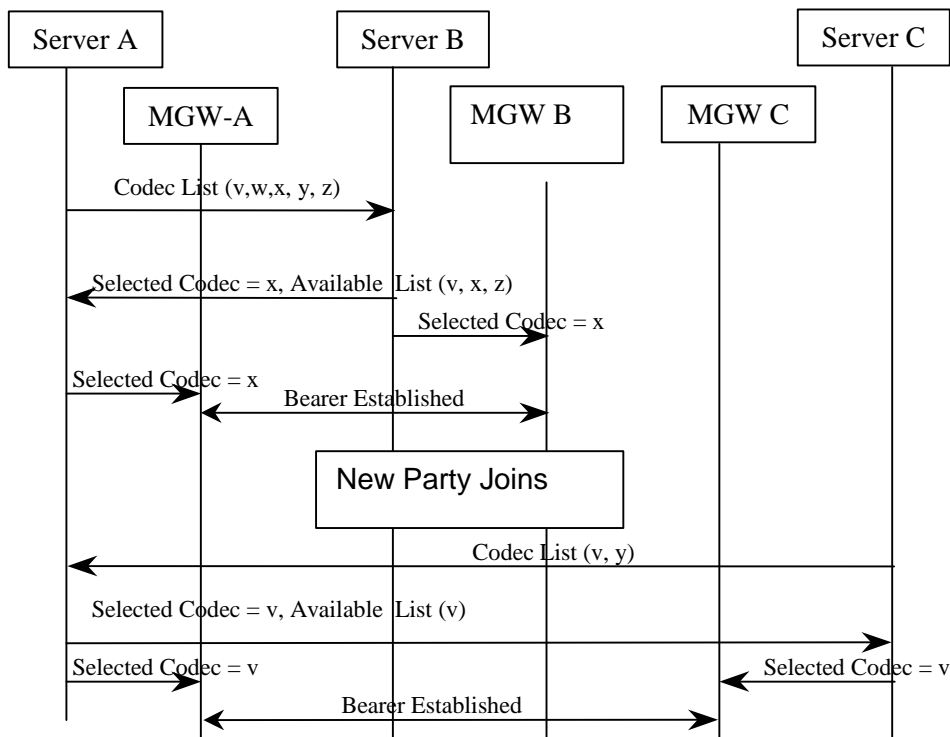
Server A

Server B

Server C

MGW-A

MGW B

MGW C

Codec List (v,w,x, y, z)

Selected Codec = x, Available List (v, x, z)

Selected Codec = x

Selected Codec = x

Bearer Established

New Party Joins

Codec List (v, y)

Selected Codec = v, Available List (v)

Selected Codec = v

Selected Codec = v

Bearer Established